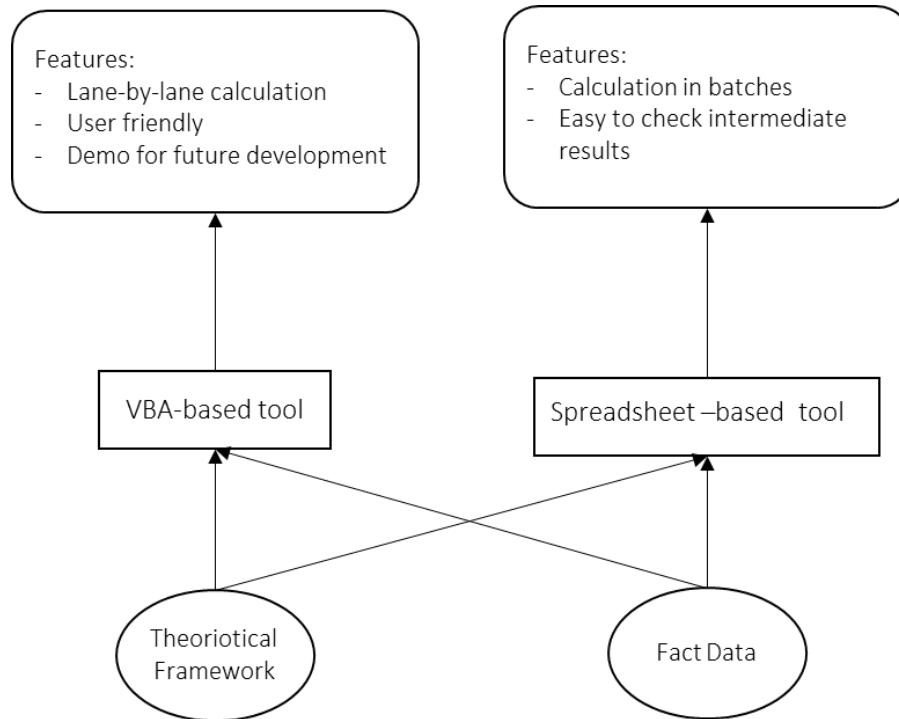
Features:
- Lane-by-lane calculation
- User friendly
- Demo for future development

Features:
- Calculation in batches
- Easy to check intermediate results

VBA-based tool

Spreadsheet –based tool

Theoriotical Framework

Fact Data